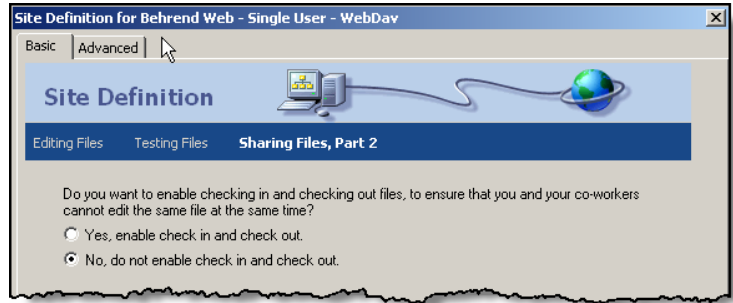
Site Definition for Behrend Web - Single User - WebDav

Basic | Advanced

Site Definition

Editing Files | Testing Files | Sharing Files, Part 2

Do you want to enable checking in and checking out files, to ensure that you and your co-workers cannot edit the same file at the same time?

Yes, enable check in and check out.

No, do not enable check in and check out.